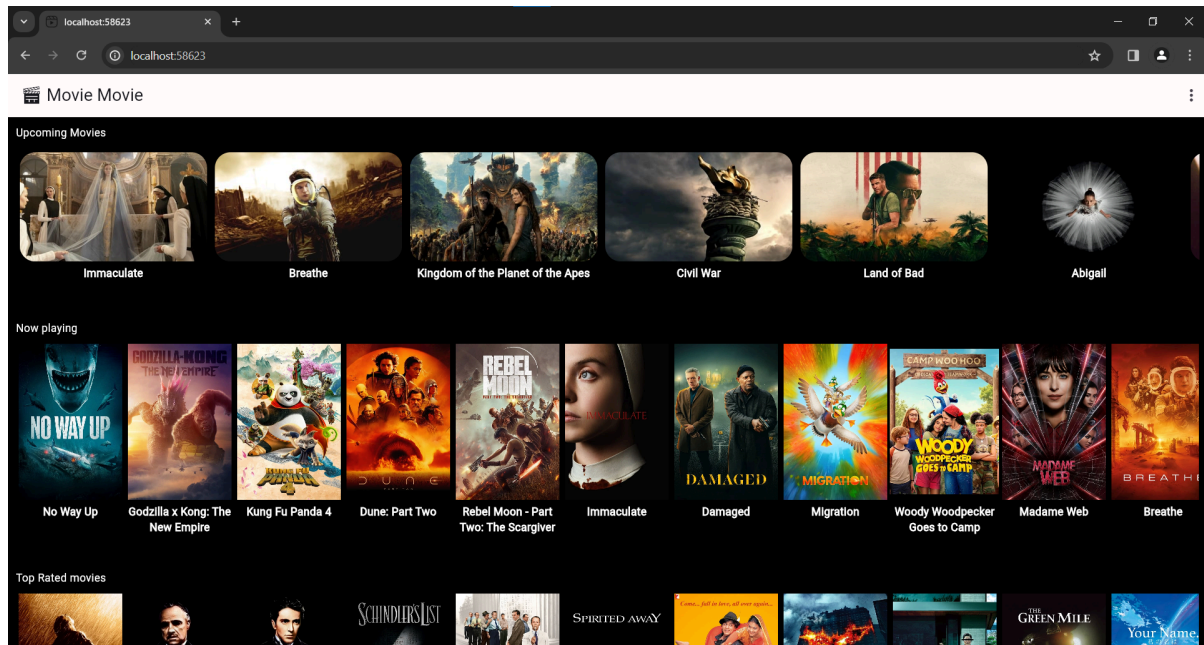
localhost:58623

localhost:58623

🎬 Movie Movie

Upcoming Movies

Immaculate

Breathe

Kingdom of the Planet of the Apes

Civil War

Land of Bad

Abigail

Now playing

NO WAY UP

GODZILLA x KONG THE NEW EMPIRE

KUNG FU PANDA 4

DUNE

REBEL MOON

IMMACULATE

DAMAGED

MIGRATION

CAMP WOO HOO

WOODY WOODPECKER GOES TO CAMP

MADAME WEB

BREATHE

No Way Up

Godzilla x Kong: The New Empire

Kung Fu Panda 4

Dune: Part Two

Rebel Moon - Part Two: The Scargiver

Immaculate

Damaged

Migration

Woody Woodpecker Goes to Camp

Madame Web

Breathe

Top Rated movies

SCHINDLER'S LIST

SPIRITED AWAY

THE GREEN MILE

Your Name.